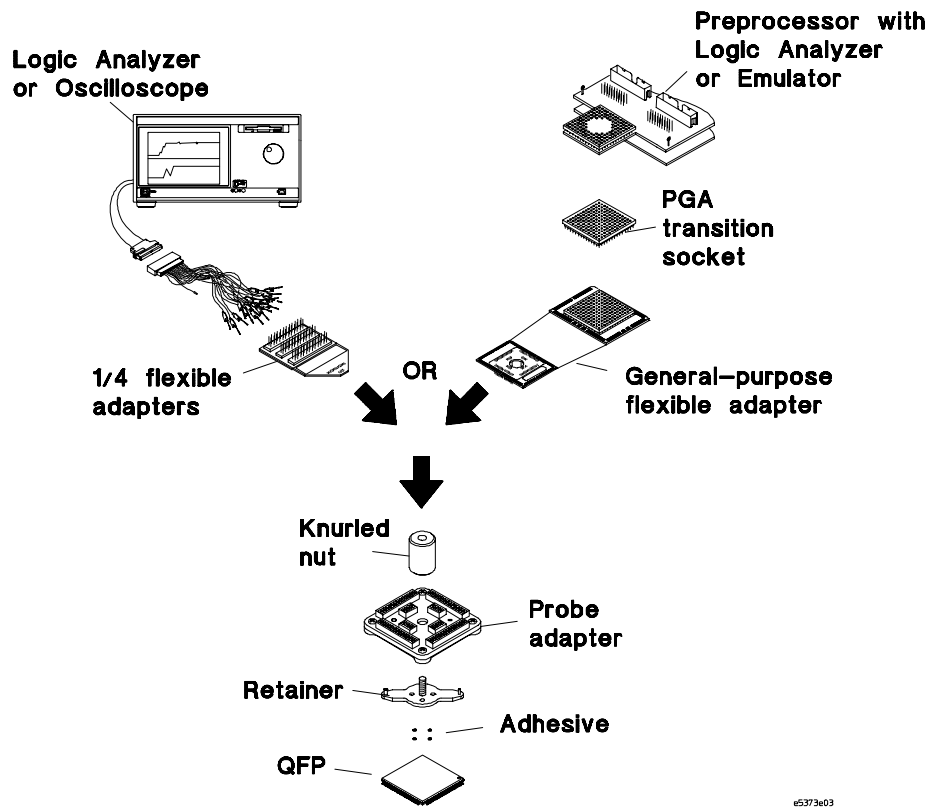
Logic Analyzer or Oscilloscope

Preprocessor with Logic Analyzer or Emulator

PGA transition socket

1/4 flexible adapters

OR

General-purpose flexible adapter

Knurled nut

Probe adapter

Retainer

Adhesive

QFP

e5373e03